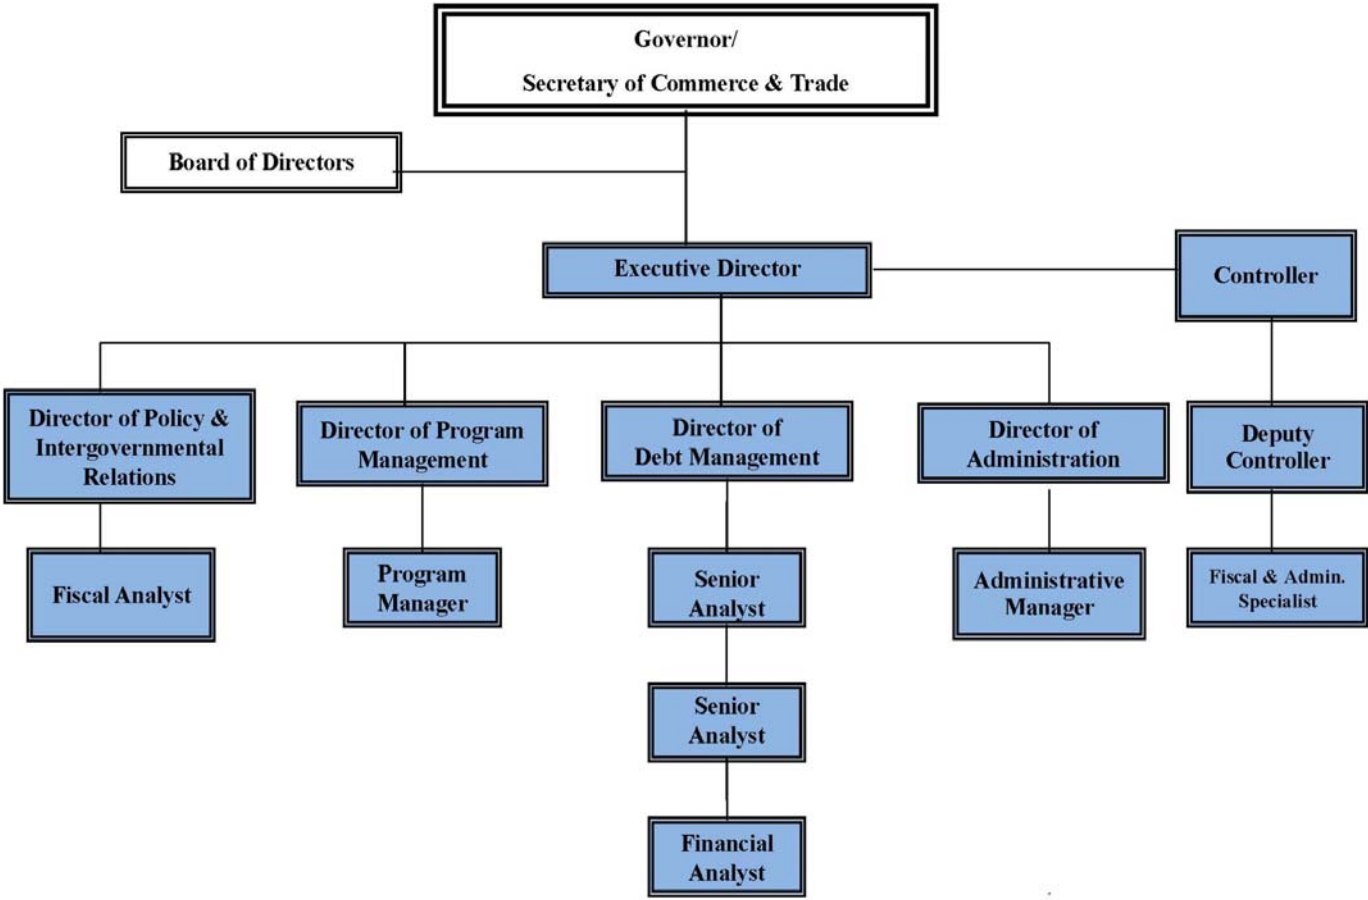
Governor/
Secretary of Commerce & Trade

Board of Directors

Executive Director

Controller

Director of Policy & Intergovernmental Relations

Director of Program Management

Director of Debt Management

Director of Administration

Deputy Controller

Fiscal Analyst

Program Manager

Senior Analyst

Administrative Manager

Fiscal & Admin. Specialist

Senior Analyst

Financial Analyst